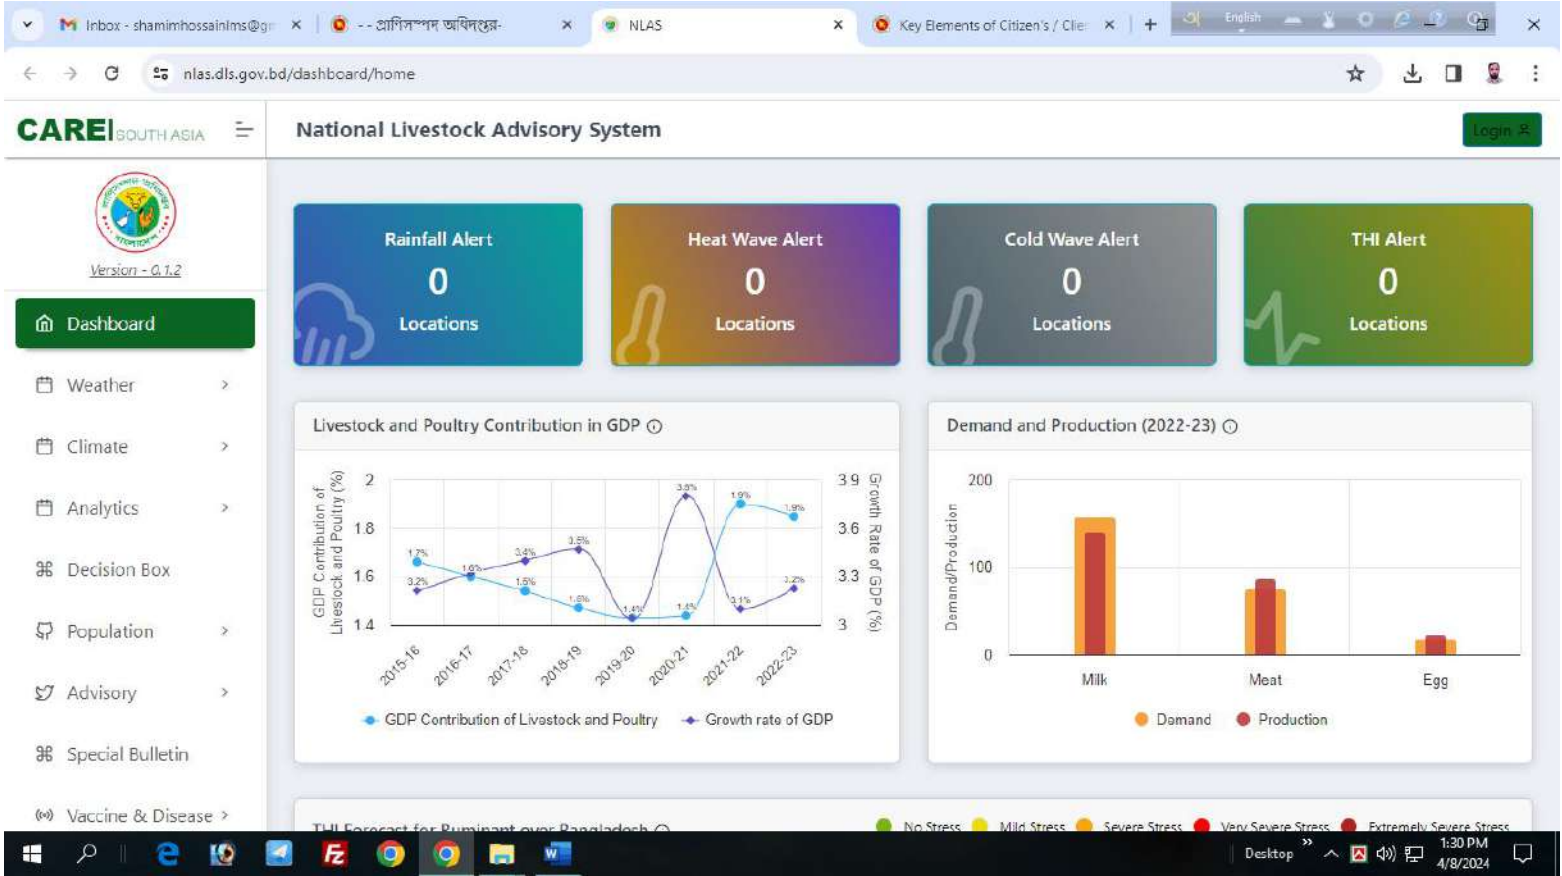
Inbox - shamimhossainlms@gm ×
- - প্রাণিসম্পদ অধিদপ্তর- ×
NLAS ×
Key Elements of Citizen's / Clie ×
+
English

nlas.dls.gov.bd/dashboard/home

CAREI SOUTH ASIA

National Livestock Advisory System

Login

Version - 0.1.2

Dashboard

Weather

Climate

Analytics

Decision Box

Population

Advisory

Special Bulletin

Vaccine & Disease

Rainfall Alert
0
Locations

Heat Wave Alert
0
Locations

Cold Wave Alert
0
Locations

THI Alert
0
Locations

Livestock and Poultry Contribution in GDP

GDP Contribution of Livestock and Poultry (%)
2
1.8
1.6
1.4
3.9
3.6
3.3
3
Growth Rate of GDP (%)
1.7%
1.6%
1.5%
1.6%
1.4%
1.4%
1.9%
1.9%
3.2%
3.4%
3.5%
3.8%
3.1%
3.2%
2015-16
2016-17
2017-18
2018-19
2019-20
2020-21
2021-22
2022-23

GDP Contribution of Livestock and Poultry
Growth rate of GDP

Demand and Production (2022-23)

Demand/Production
200
100
0
Milk
Meat
Egg

Demand
Production

THI Forecast for Ruminant over Bangladesh

No Stress
Mild Stress
Severe Stress
Very Severe Stress
Extremely Severe Stress

Desktop
1:30 PM
4/8/2024